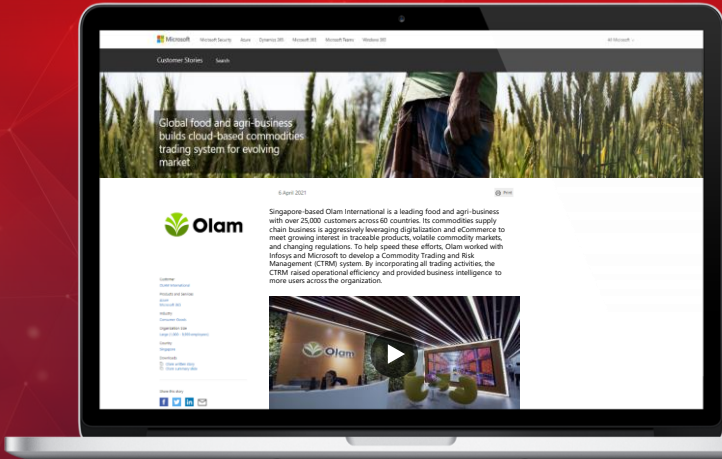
Microsoft Microsoft Security Azure Dynamics 365 Microsoft 365 Microsoft Teams Windows 365 All Microsoft

Customer Stories Search

Global food and agri-business builds cloud-based commodities trading system for evolving market

6 April 2021

Print

Olam

Singapore-based Olam International is a leading food and agri-business with over 25,000 customers across 60 countries. Its commodities supply chain business is aggressively leveraging digitalization and eCommerce to meet growing interest in traceable products, volatile commodity markets, and changing regulations. To help speed these efforts, Olam worked with Infosys and Microsoft to develop a Commodity Trading and Risk Management (CTRM) system. By incorporating all trading activities, the CTRM raised operational efficiency and provided business intelligence to more users across the organization.

Customer
Olam International

Products and Services
Azure
Microsoft 365

Industry
Consumer Goods

Organization Size
Large (1,000 - 9,999 employees)

Country
Singapore

Downloads
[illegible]
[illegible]

Share this story

Olam